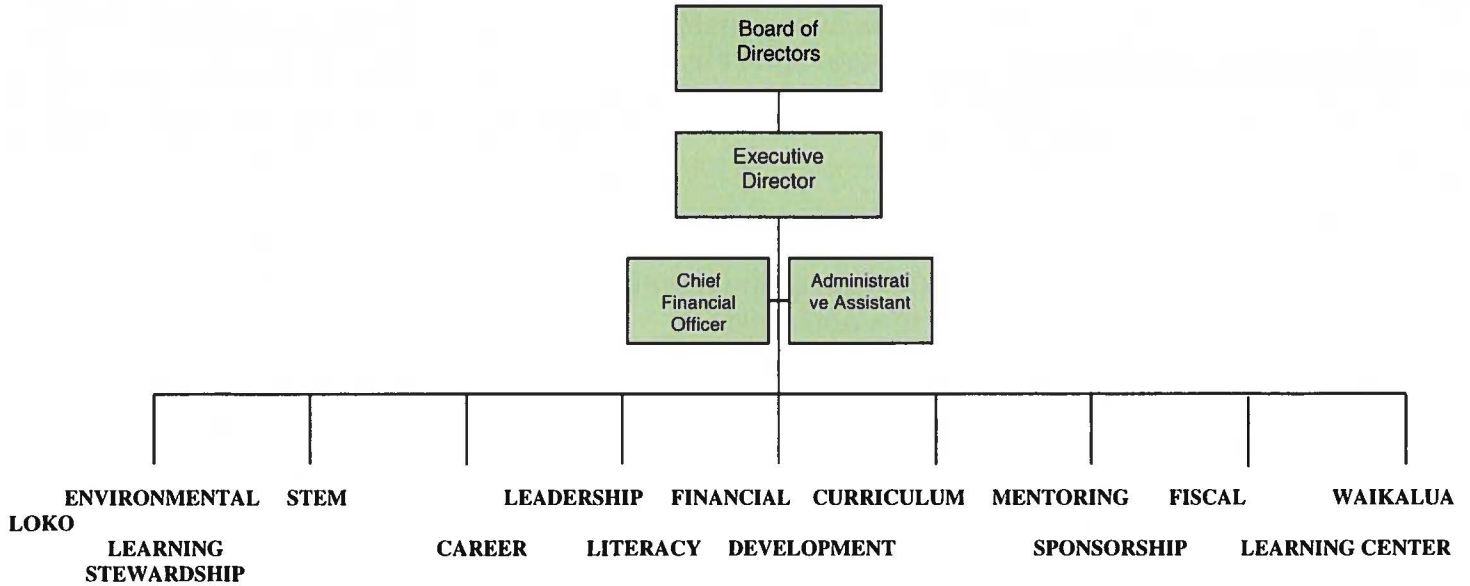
Board of Directors

Executive Director

Chief Financial Officer

Administrati ve Assistant

ENVIRONMENTAL STEM LEADERSHIP FINANCIAL CURRICULUM MENTORING FISCAL WAIKALUA LOKO
LEARNING CAREER LITERACY DEVELOPMENT SPONSORSHIP LEARNING CENTER
STEWARDSHIP